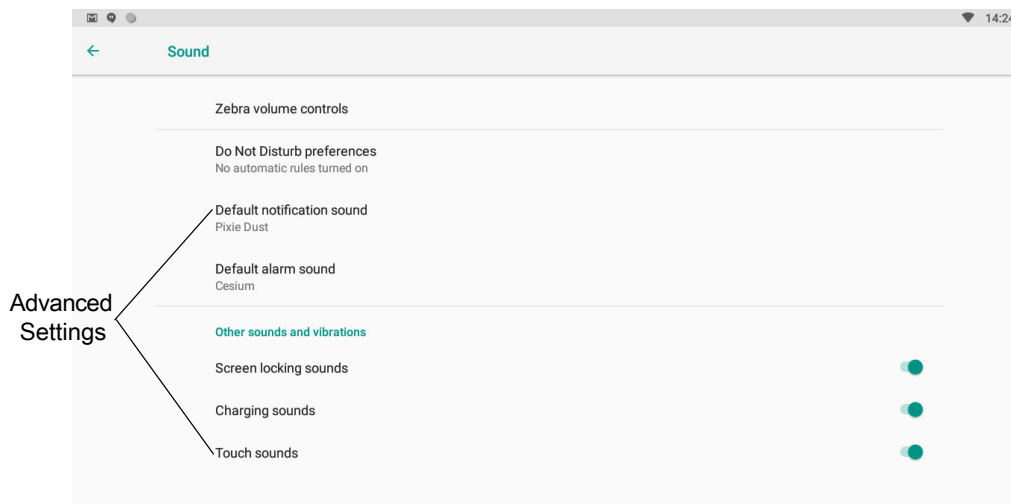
14:24

Sound

Zebra volume controls

Do Not Disturb preferences
No automatic rules turned on

Default notification sound
Pixie Dust

Default alarm sound
Cesium

Advanced Settings

Other sounds and vibrations

Screen locking sounds

Charging sounds

Touch sounds